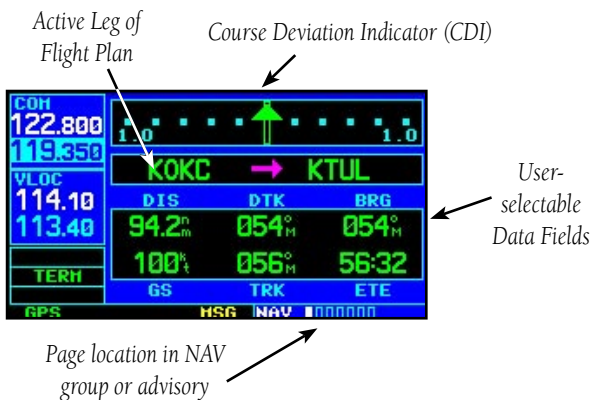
Active Leg of Flight Plan

Course Deviation Indicator (CDI)

COM
122.800
119.350
VLOC
114.10
113.40
TERM
GPS

1.0 1.0

KOKC → KTUL

| DIS | DTK | BRG |
|---|---|---|
| 94.2$^{n}_{m}$ | 054$^{\circ}_{M}$ | 054$^{\circ}_{M}$ |
| 100$^{k}_{t}$ | 056$^{\circ}_{M}$ | 56:32 |
| GS | TRK | ETE |

MSG NAV

User-selectable Data Fields

Page location in NAV group or advisory